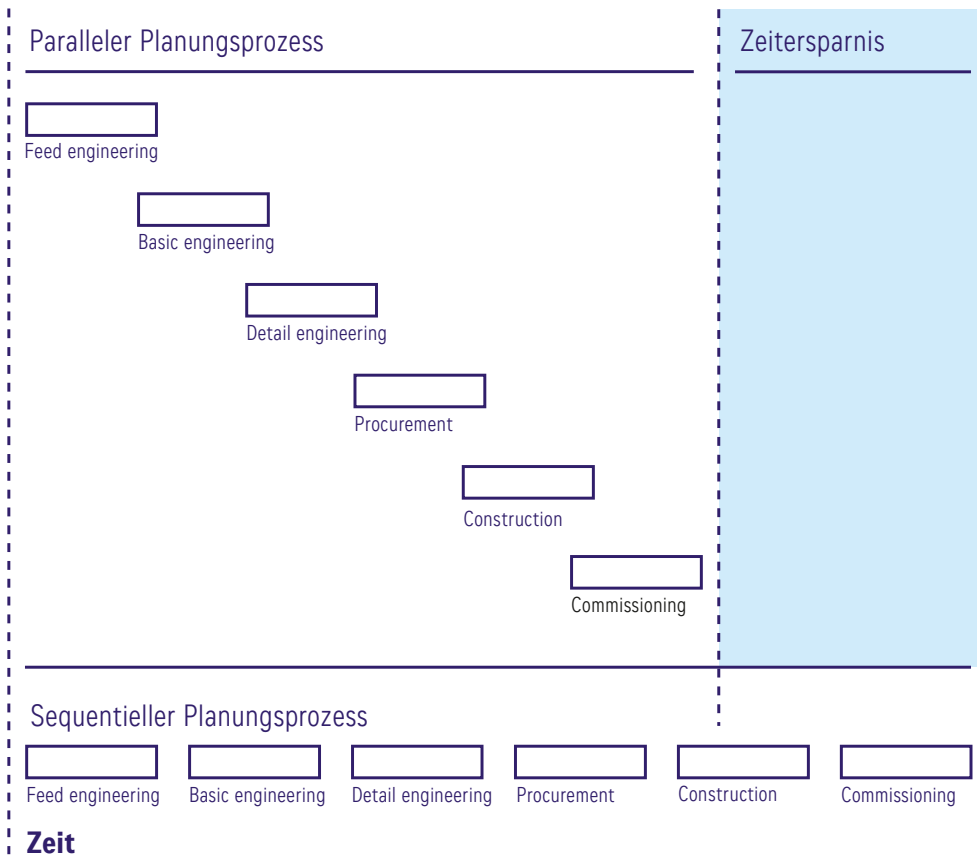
Paralleler Planungsprozess

Zeitersparnis

Feed engineering

Basic engineering

Detail engineering

Procurement

Construction

Commissioning

Sequentieller Planungsprozess

Feed engineering

Basic engineering

Detail engineering

Procurement

Construction

Commissioning

Zeit